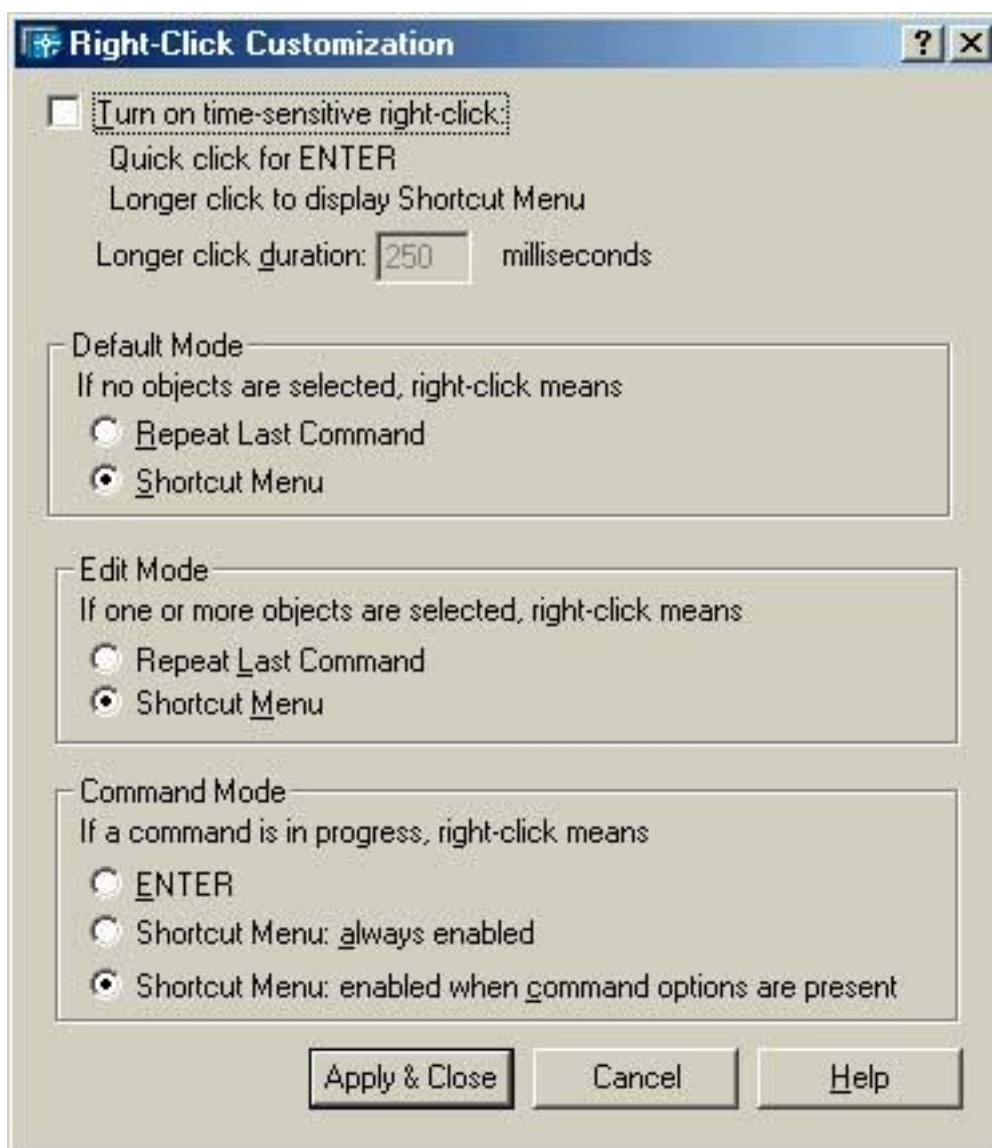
Right-Click Customization

?

Turn on time-sensitive right-click:

Quick click for ENTER

Longer click to display Shortcut Menu

Longer click duration: 250 milliseconds

Default Mode

If no objects are selected, right-click means

Repeat Last Command

Shortcut Menu

Edit Mode

If one or more objects are selected, right-click means

Repeat Last Command

Shortcut Menu

Command Mode

If a command is in progress, right-click means

ENTER

Shortcut Menu: always enabled

Shortcut Menu: enabled when command options are present

Apply & Close

Cancel

Help